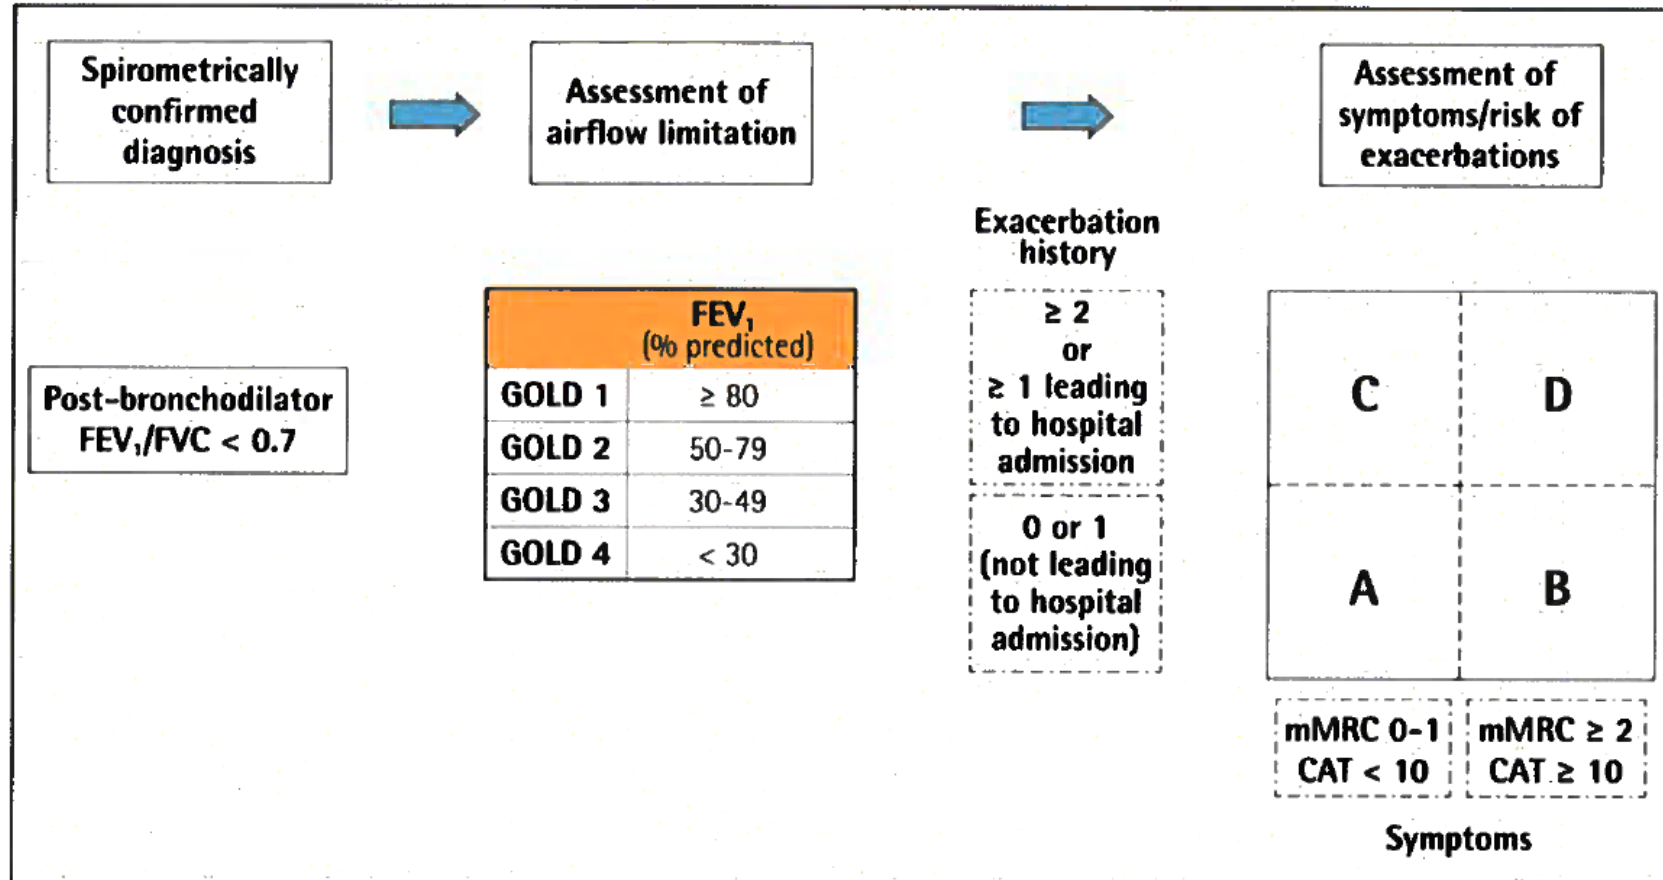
Spirometrically confirmed diagnosis

Assessment of airflow limitation

Assessment of symptoms/risk of exacerbations

Post-bronchodilator $FEV_1/FVC < 0.7$

| | $FEV_1$ (% predicted) |
|---|---|
| GOLD 1 | $\geq 80$ |
| GOLD 2 | 50-79 |
| GOLD 3 | 30-49 |
| GOLD 4 | $< 30$ |

Exacerbation history

$\geq 2$ or $\geq 1$ leading to hospital admission

0 or 1 (not leading to hospital admission)

C

D

A

B

mMRC 0-1 CAT $< 10$

mMRC $\geq 2$ CAT $\geq 10$

Symptoms